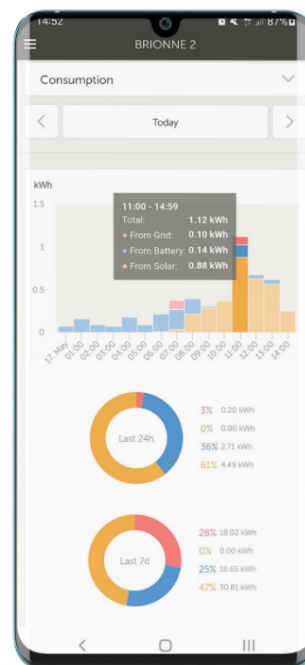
14:52 87%

BRIONNE 2

Consumption

Today

kWh

1.5

1

0.5

0

11:00 - 14:59
Total: 1.12 kWh
From Grid: 0.10 kWh
From Battery: 0.14 kWh
From Solar: 0.88 kWh

17. May 01:00 02:00 03:00 04:00 05:00 06:00 07:00 08:00 09:00 10:00 11:00 12:00 13:00 14:00

Last 24h

3% 0.20 kWh
0% 0.00 kWh
36% 2.71 kWh
61% 4.49 kWh

Last 7d

28% 18.02 kWh
0% 0.00 kWh
25% 16.65 kWh
47% 30.81 kWh